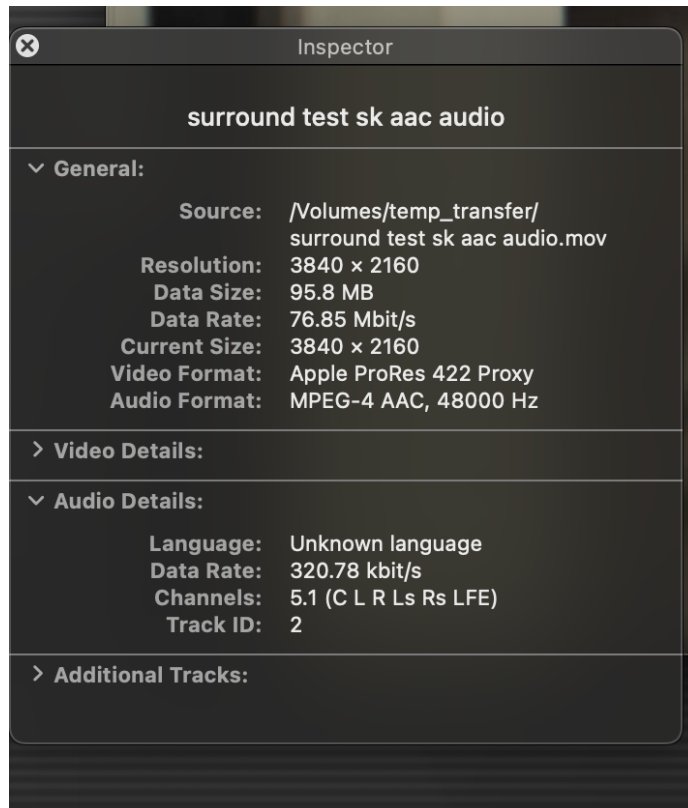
Inspector

surround test sk aac audio

General:

| | |
|---|---|
| Source: | /Volumes/temp_transfer/ surround test sk aac audio.mov |
| Resolution: | 3840 × 2160 |
| Data Size: | 95.8 MB |
| Data Rate: | 76.85 Mbit/s |
| Current Size: | 3840 × 2160 |
| Video Format: | Apple ProRes 422 Proxy |
| Audio Format: | MPEG-4 AAC, 48000 Hz |

Video Details:

Audio Details:

| | |
|---|---|
| Language: | Unknown language |
| Data Rate: | 320.78 kbit/s |
| Channels: | 5.1 (C L R Ls Rs LFE) |
| Track ID: | 2 |

Additional Tracks: